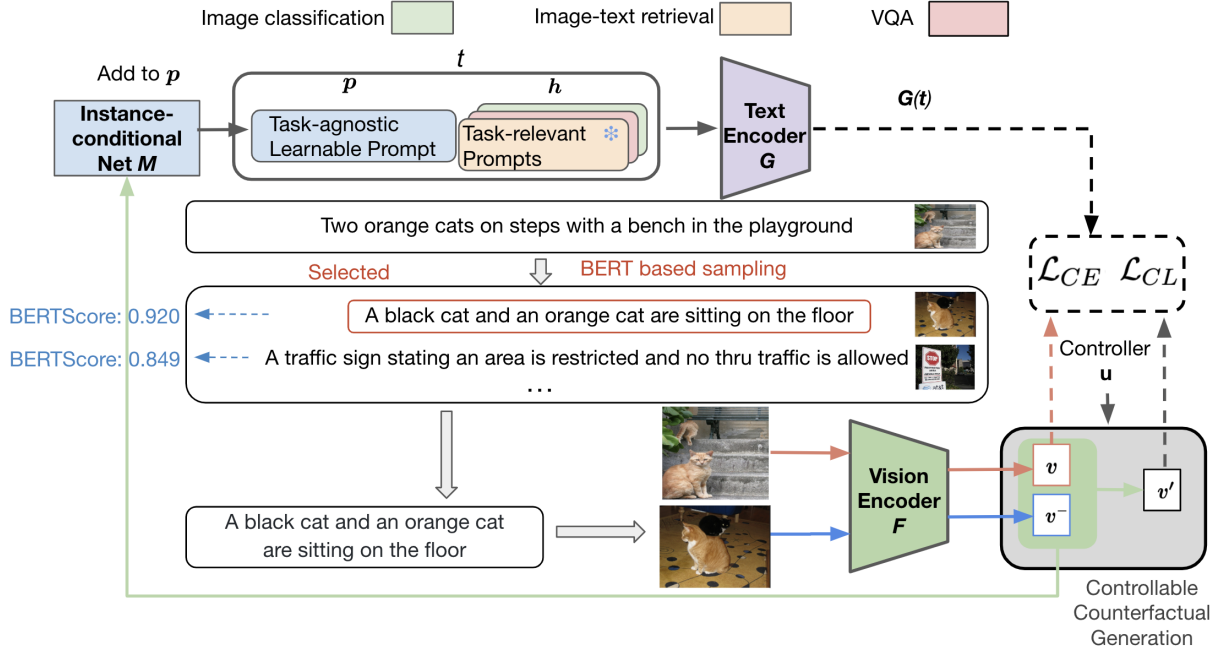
Image classification

Image-text retrieval

VQA

Add to $\boldsymbol{p}$

Instance-conditional Net $\boldsymbol{M}$

$t$

$\boldsymbol{p}$

$\boldsymbol{h}$

Task-agnostic Learnable Prompt

Task-relevant Prompts

Text Encoder $\boldsymbol{G}$

$\boldsymbol{G(t)}$

Two orange cats on steps with a bench in the playground

Selected

BERT based sampling

$\mathcal{L}_{CE}$ $\mathcal{L}_{CL}$

BERTScore: 0.920

A black cat and an orange cat are sitting on the floor

BERTScore: 0.849

A traffic sign stating an area is restricted and no thru traffic is allowed

STOP

...

Controller

$\mathbf{u}$

Vision Encoder $\boldsymbol{F}$

$\boldsymbol{v}$

$\boldsymbol{v}^{-}$

$\boldsymbol{v}'$

A black cat and an orange cat are sitting on the floor

Controllable Counterfactual Generation